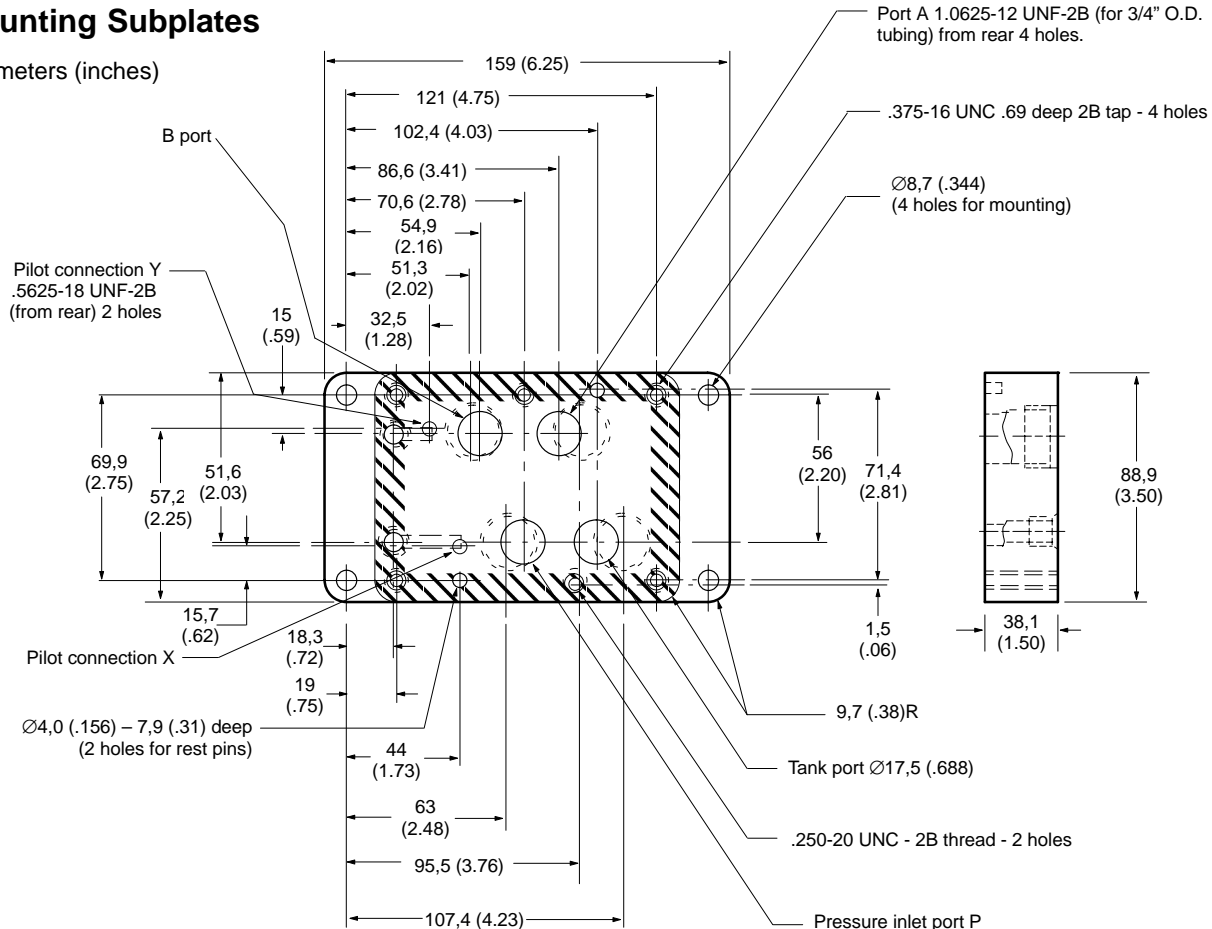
unting Subplates

meters (inches)

Port A 1.0625-12 UNF-2B (for 3/4" O.D. tubing) from rear 4 holes.

159 (6.25)

121 (4.75)

102,4 (4.03)

.375-16 UNC .69 deep 2B tap - 4 holes

B port

86,6 (3.41)

70,6 (2.78)

∅8,7 (.344)
(4 holes for mounting)

54,9
(2.16)

Pilot connection Y
.5625-18 UNF-2B
(from rear) 2 holes

51,3
(2.02)

15
(.59)

32,5
(1.28)

69,9
(2.75)

51,6
(2.03)

57,2
(2.25)

56
(2.20)

71,4
(2.81)

88,9
(3.50)

15,7
(.62)

1,5
(.06)

38,1
(1.50)

18,3
(.72)

Pilot connection X

19
(.75)

9,7 (.38)R

∅4,0 (.156) – 7,9 (.31) deep
(2 holes for rest pins)

44
(1.73)

Tank port ∅17,5 (.688)

63
(2.48)

.250-20 UNC - 2B thread - 2 holes

95,5 (3.76)

107,4 (4.23)

Pressure inlet port P